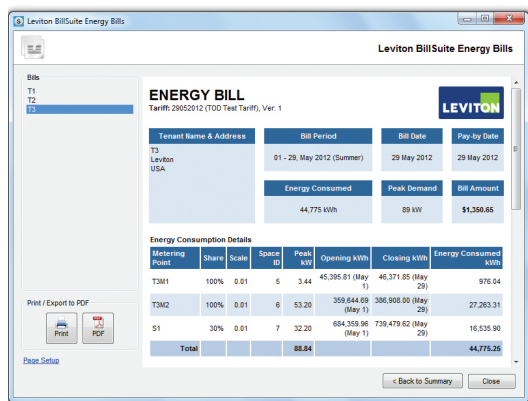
Leviton BillSuite Energy Bills

Leviton BillSuite Energy Bills

Bills
T1
T2
T3

ENERGY BILL
Tariff: 29052012 (TOD Test Tariff), Ver: 1

LEVITON

Tenant Name & Address
T3
Leviton
USA

Bill Period
01 - 29, May 2012 (Summer)

Bill Date
29 May 2012

Pay-by Date
29 May 2012

Energy Consumed
44,775 kWh

Peak Demand
89 kW

Bill Amount
$1,350.65

Energy Consumption Details

| Metering Point | Share | Scale | Space ID | Peak kW | Opening kWh | Closing kWh | Energy Consumed kWh |
|---|---|---|---|---|---|---|---|
| T3M1 | 100% | 0.01 | 5 | 3.44 | 45,395.81 (May 1) | 46,371.85 (May 29) | 976.04 |
| T3M2 | 100% | 0.01 | 6 | 53.20 | 359,644.69 (May 1) | 386,908.00 (May 29) | 27,263.31 |
| S1 | 30% | 0.01 | 7 | 32.20 | 684,359.96 (May 1) | 739,479.62 (May 29) | 16,535.90 |
| Total | | | | 88.84 | | | 44,775.25 |

Print / Export to PDF
Print
PDF

Page Setup

< Back to Summary
Close